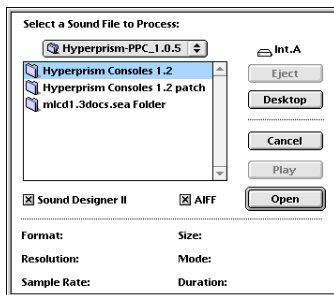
Select a Sound File to Process:

Hyperprism-PPC_1.0.5

Int.A

Hyperprism Consoles 1.2
Hyperprism Consoles 1.2 patch
mlcd1.3docs.sea Folder

Eject

Desktop

Cancel

Play

Open

☒ Sound Designer II ☒ AIFF

Format:
Size:
Resolution:
Mode:
Sample Rate:
Duration: